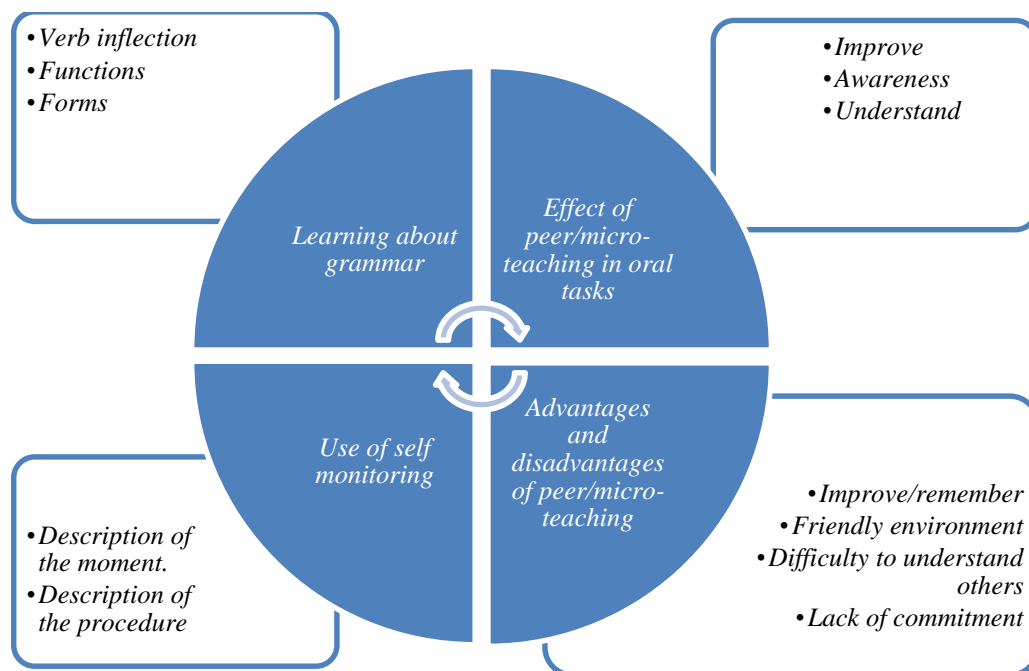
•Verb inflection
•Functions
•Forms

•Improve
•Awareness
•Understand

Learning about grammar

Effect of peer/micro-teaching in oral tasks

Use of self monitoring

Advantages and disadvantages of peer/micro-teaching

•Description of the moment.
•Description of the procedure

•Improve/remember
•Friendly environment
•Difficulty to understand others
•Lack of commitment